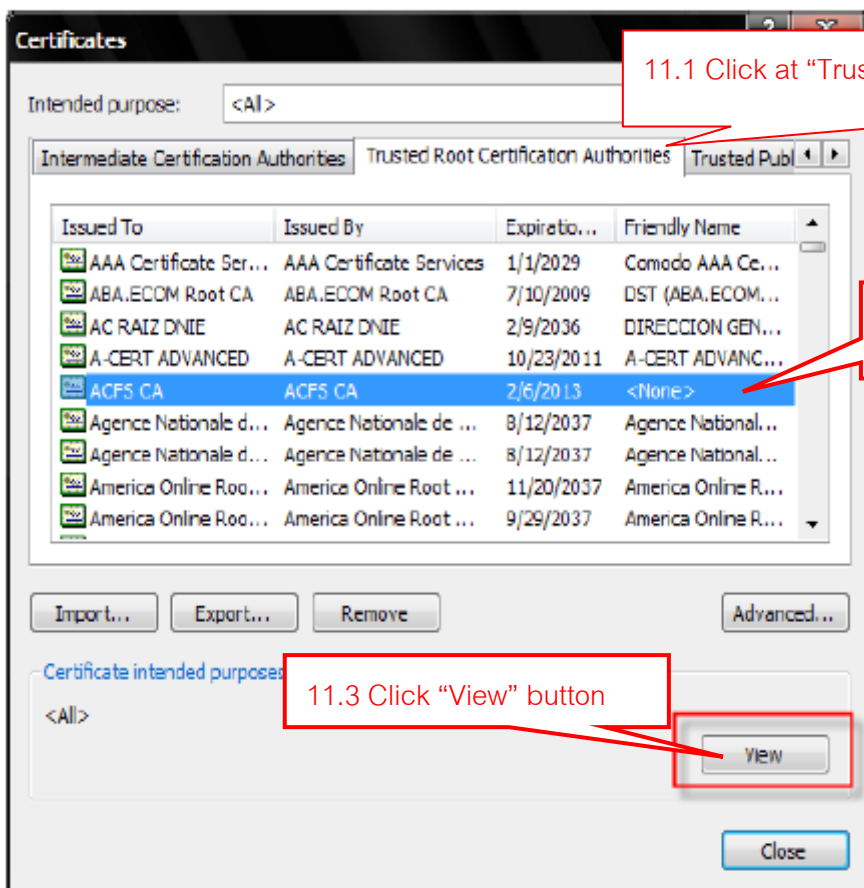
Certificates

11.1 Click at "Trus

Intended purpose: <All>

Intermediate Certification Authorities | Trusted Root Certification Authorities | Trusted Publ

| Issued To | Issued By | Expiratio... | Friendly Name |
|---|---|---|---|
| AAA Certificate Ser... | AAA Certificate Services | 1/1/2029 | Comodo AAA Ce... |
| ABA.ECOM Root CA | ABA.ECOM Root CA | 7/10/2009 | DST (ABA.ECOM... |
| AC RAIZ DNIE | AC RAIZ DNIE | 2/9/2036 | DIRECCION GEN... |
| A-CERT ADVANCED | A-CERT ADVANCED | 10/23/2011 | A-CERT ADVANC... |
| ACFS CA | ACFS CA | 2/6/2013 | <None> |
| Agence Nationale d... | Agence Nationale de ... | 8/12/2037 | Agence National... |
| Agence Nationale d... | Agence Nationale de ... | 8/12/2037 | Agence National... |
| America Online Roo... | America Online Root ... | 11/20/2037 | America Online R... |
| America Online Roo... | America Online Root ... | 9/29/2037 | America Online R... |

Import... Export... Remove Advanced...

Certificate intended purposes

11.3 Click "View" button

<All>

View

Close